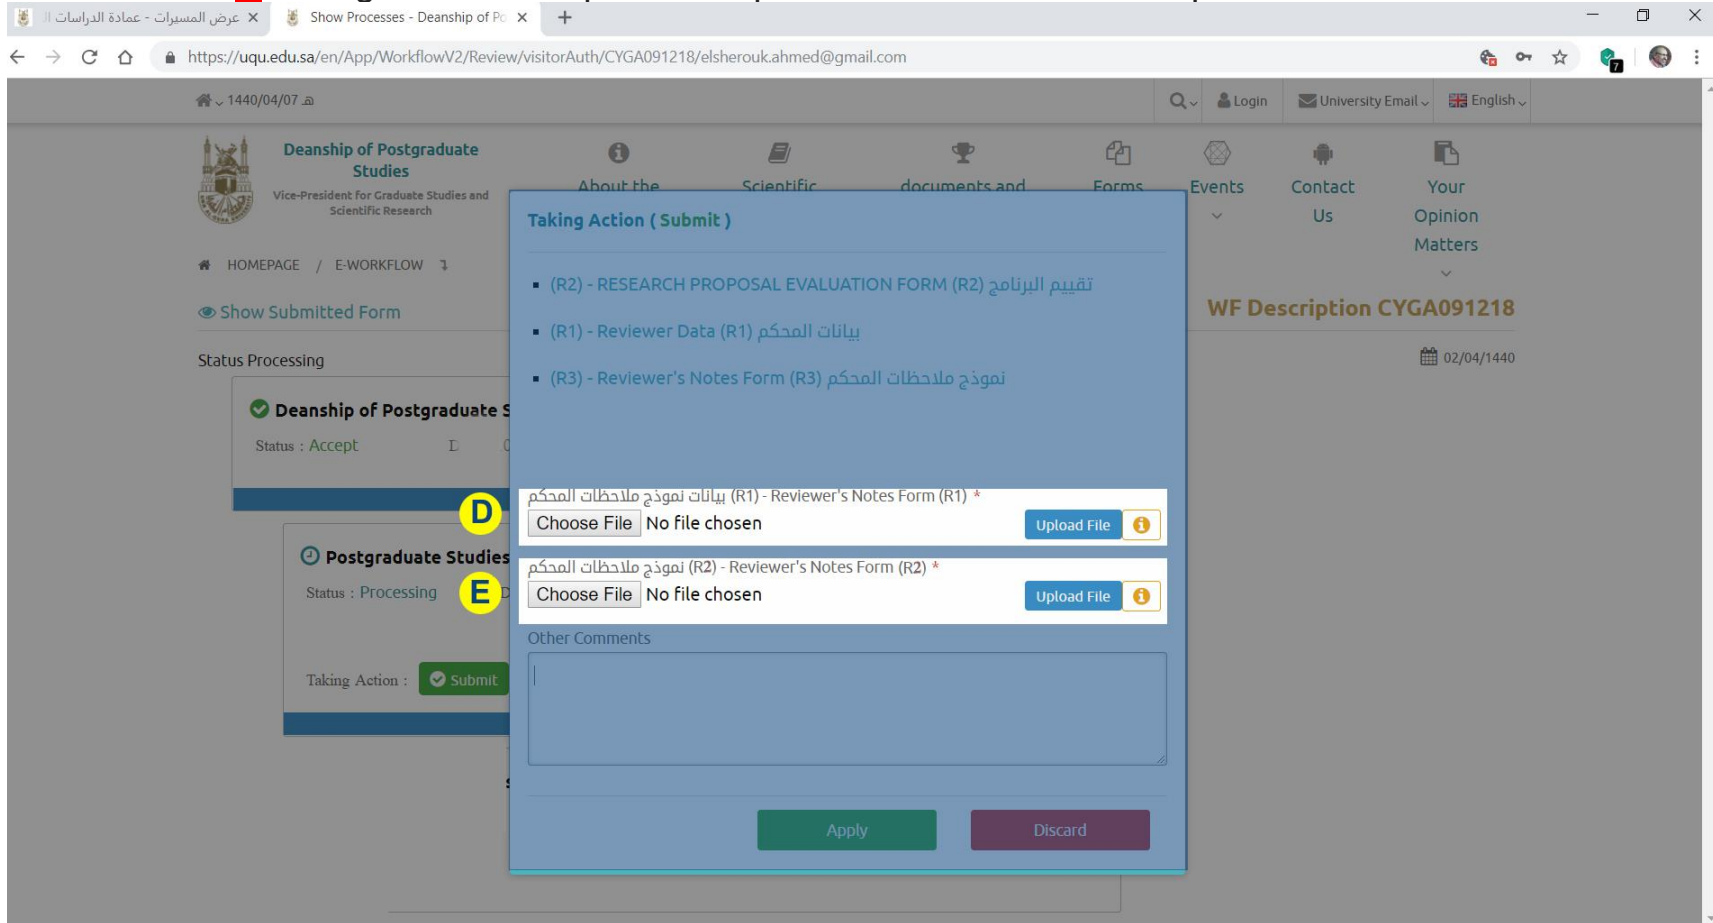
عرض المسيرات - عمادة الدراسات ال ×
Show Processes - Deanship of Po ×
+

https://uqu.edu.sa/en/App/WorkflowV2/Review/visitorAuth/CYGA091218/elsherouk.ahmed@gmail.com

1440/04/07 هـ
Login
University Email
English

Deanship of Postgraduate Studies
Vice-President for Graduate Studies and Scientific Research

About the
Scientific
documents and
Forms
Events
Contact Us
Your Opinion Matters

HOMEPAGE / E-WORKFLOW

Show Submitted Form

WF Description CYGA091218

02/04/1440

Status Processing

Deanship of Postgraduate S
Status : Accept

Postgraduate Studies
Status : Processing

Taking Action : Submit

Taking Action ( Submit )

(R2) - RESEARCH PROPOSAL EVALUATION FORM (R2) تقييم البرنامج

(R1) - Reviewer Data (R1) بيانات المحكم

(R3) - Reviewer's Notes Form (R3) نموذج ملاحظات المحكم

D
بيانات نموذج ملاحظات المحكم (R1) - Reviewer's Notes Form (R1) *
Choose File No file chosen
Upload File

E
نموذج ملاحظات المحكم (R2) - Reviewer's Notes Form (R2) *
Choose File No file chosen
Upload File

Other Comments

Apply
Discard